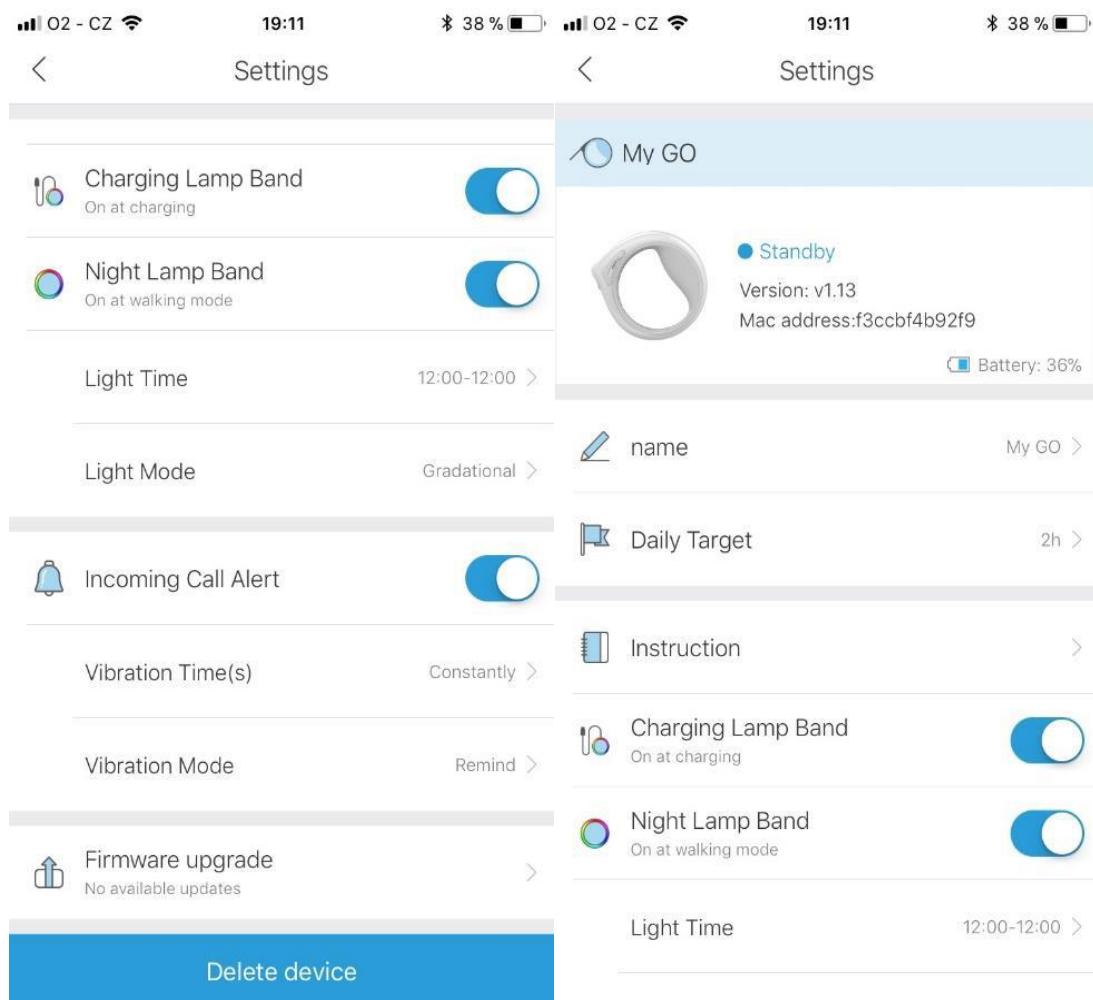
O2 - CZ 19:11 38 %

Settings

Charging Lamp Band
On at charging

Night Lamp Band
On at walking mode

Light Time 12:00-12:00

Light Mode Gradational

Incoming Call Alert

Vibration Time(s) Constantly

Vibration Mode Remind

Firmware upgrade
No available updates

Delete device

O2 - CZ 19:11 38 %

Settings

My GO

Standby
Version: v1.13
Mac address:f3ccbf4b92f9
Battery: 36%

name My GO

Daily Target 2h

Instruction

Charging Lamp Band
On at charging

Night Lamp Band
On at walking mode

Light Time 12:00-12:00